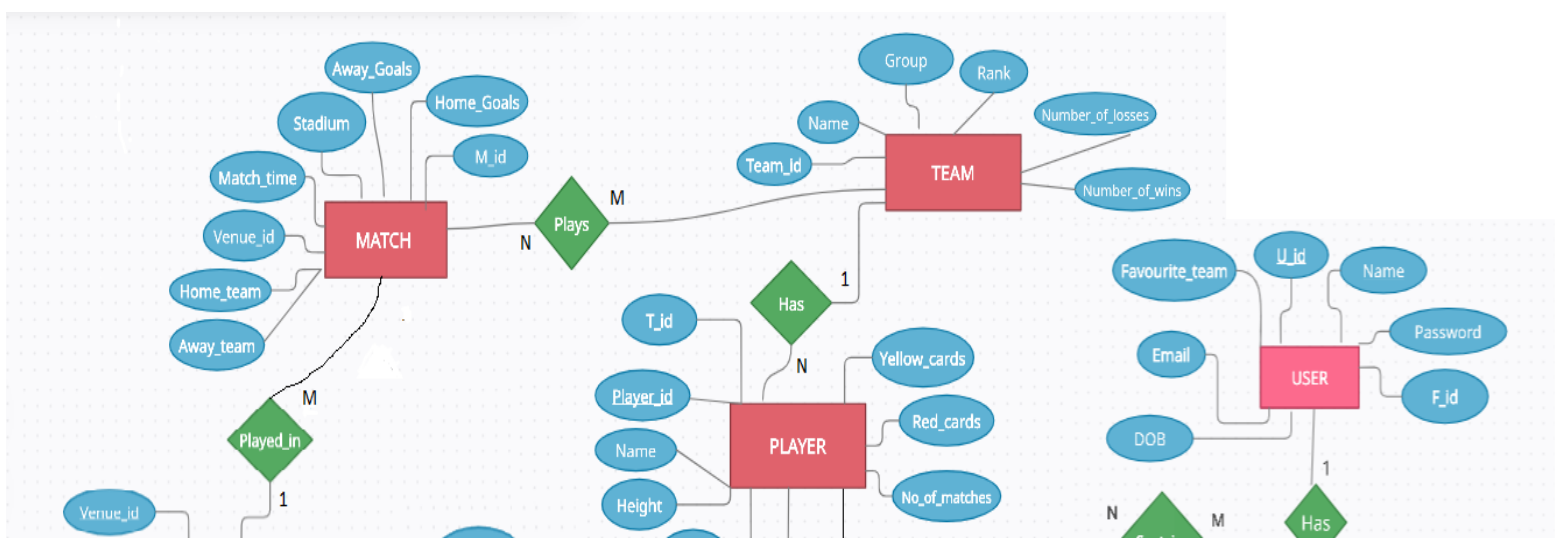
Away_Goals
Home_Goals
Stadium
M_id
Match_time
Venue_id
MATCH
Home_team
Away_team
Plays
M
N
Group
Rank
Name
Number_of_losses
Team_id
TEAM
Number_of_wins
Has
1
N
T_id
Yellow_cards
Player_id
Red_cards
Name
PLAYER
Height
No_of_matches
M
Played_in
1
Venue_id
Favourite_team
U_id
Name
Password
Email
USER
F_id
DOB
1
N
M
Has
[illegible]